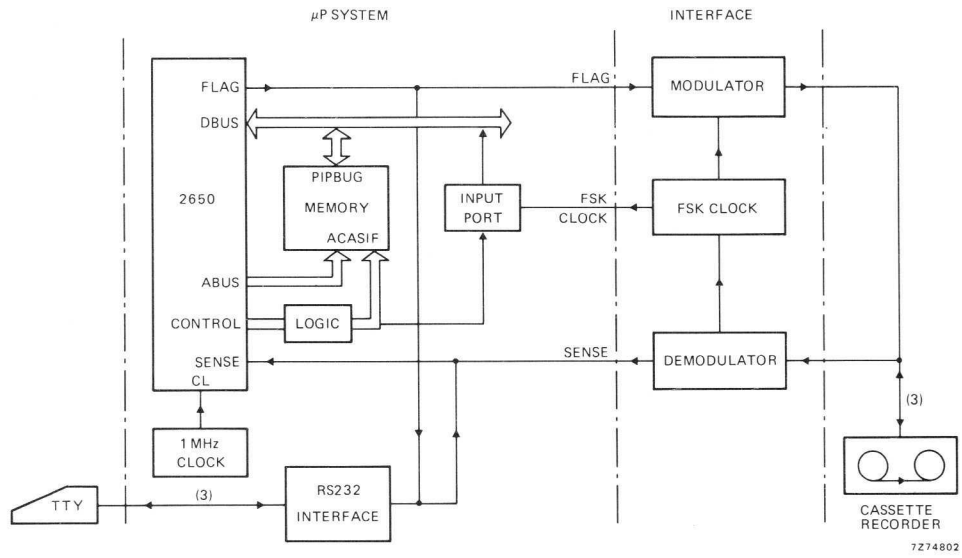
$\mu$P SYSTEM

INTERFACE

FLAG

DBUS

2650

ABUS

CONTROL

SENSE

CL

PIPBUG

MEMORY

ACASIF

LOGIC

INPUT PORT

FLAG

MODULATOR

FSK CLOCK

FSK CLOCK

SENSE

DEMODULATOR

(3)

1 MHz CLOCK

RS232 INTERFACE

TTY

(3)

CASSETTE RECORDER

7Z74802